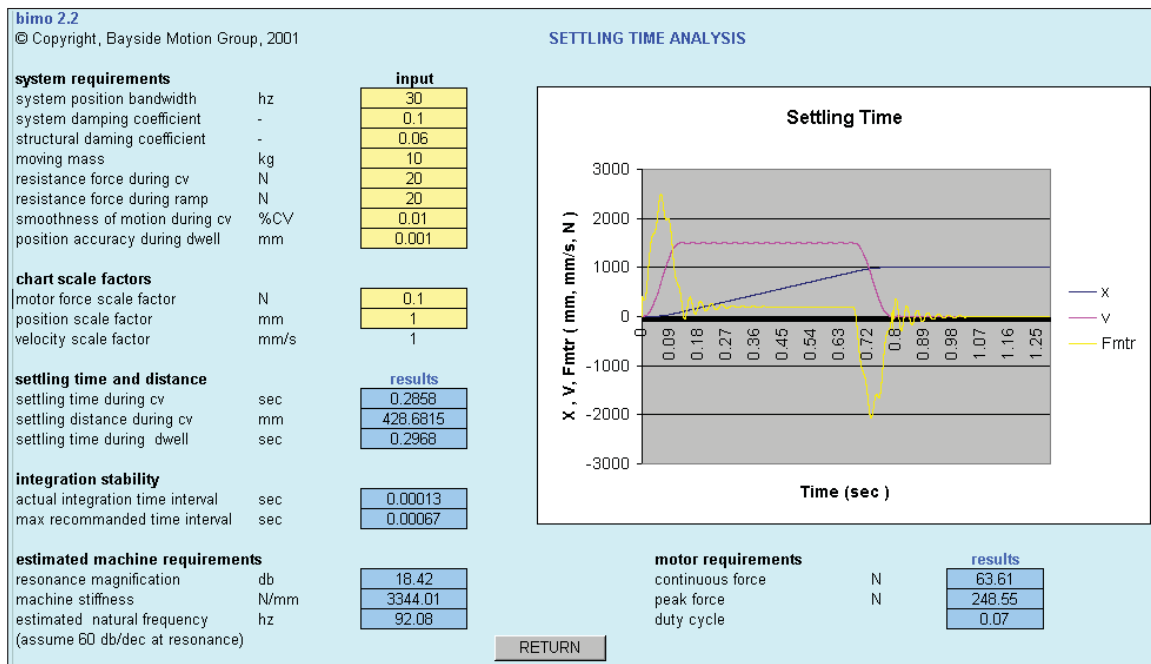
bimo 2.2
© Copyright, Bayside Motion Group, 2001

SETTLING TIME ANALYSIS

| system requirements | | input |
|---|---|---|
| system position bandwidth | hz | 30 |
| system damping coefficient | - | 0.1 |
| structural daming coefficient | - | 0.06 |
| moving mass | kg | 10 |
| resistance force during cv | N | 20 |
| resistance force during ramp | N | 20 |
| smoothness of motion during cv | %CV | 0.01 |
| position accuracy during dwell | mm | 0.001 |

| chart scale factors | | |
|---|---|---|
| motor force scale factor | N | 0.1 |
| position scale factor | mm | 1 |
| velocity scale factor | mm/s | 1 |

| settling time and distance | | results |
|---|---|---|
| settling time during cv | sec | 0.2858 |
| settling distance during cv | mm | 428.6815 |
| settling time during dwell | sec | 0.2968 |

| integration stability | | |
|---|---|---|
| actual integration time interval | sec | 0.00013 |
| max recommanded time interval | sec | 0.00067 |

| estimated machine requirements | | |
|---|---|---|
| resonance magnification | db | 18.42 |
| machine stiffness | N/mm | 3344.01 |
| estimated natural frequency | hz | 92.08 |
| (assume 60 db/dec at resonance) | | |

Settling Time
3000
2000
1000
0
-1000
-2000
-3000
0 0.09 0.18 0.27 0.36 0.45 0.54 0.63 0.72 0.81 0.89 0.98 1.07 1.16 1.25
X, V, Fmtr ( mm, mm/s, N )
Time (sec )
X
V
Fmtr

| motor requirements | | results |
|---|---|---|
| continuous force | N | 63.61 |
| peak force | N | 248.55 |
| duty cycle | | 0.07 |

RETURN